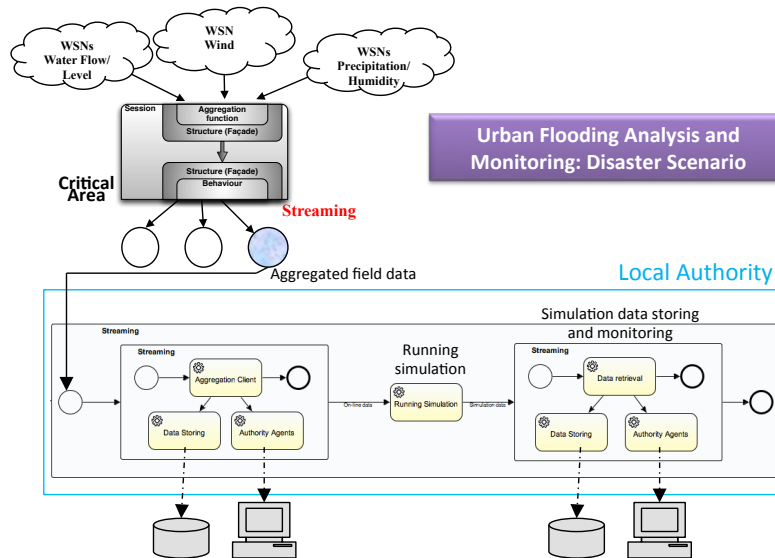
WSNs Water Flow/ Level

WSN Wind

WSNs Precipitation/ Humidity

Session

Aggregation function

Structure (Façade)

Structure (Façade)

Behaviour

Critical Area

Streaming

Urban Flooding Analysis and Monitoring: Disaster Scenario

Aggregated field data

Local Authority

Streaming

Streaming

Aggregation Client

Data Storing

Authority Agents

On-line data

Running simulation

Running Simulation

Simulation data

Simulation data storing and monitoring

Streaming

Data retrieval

Data Storing

Authority Agents